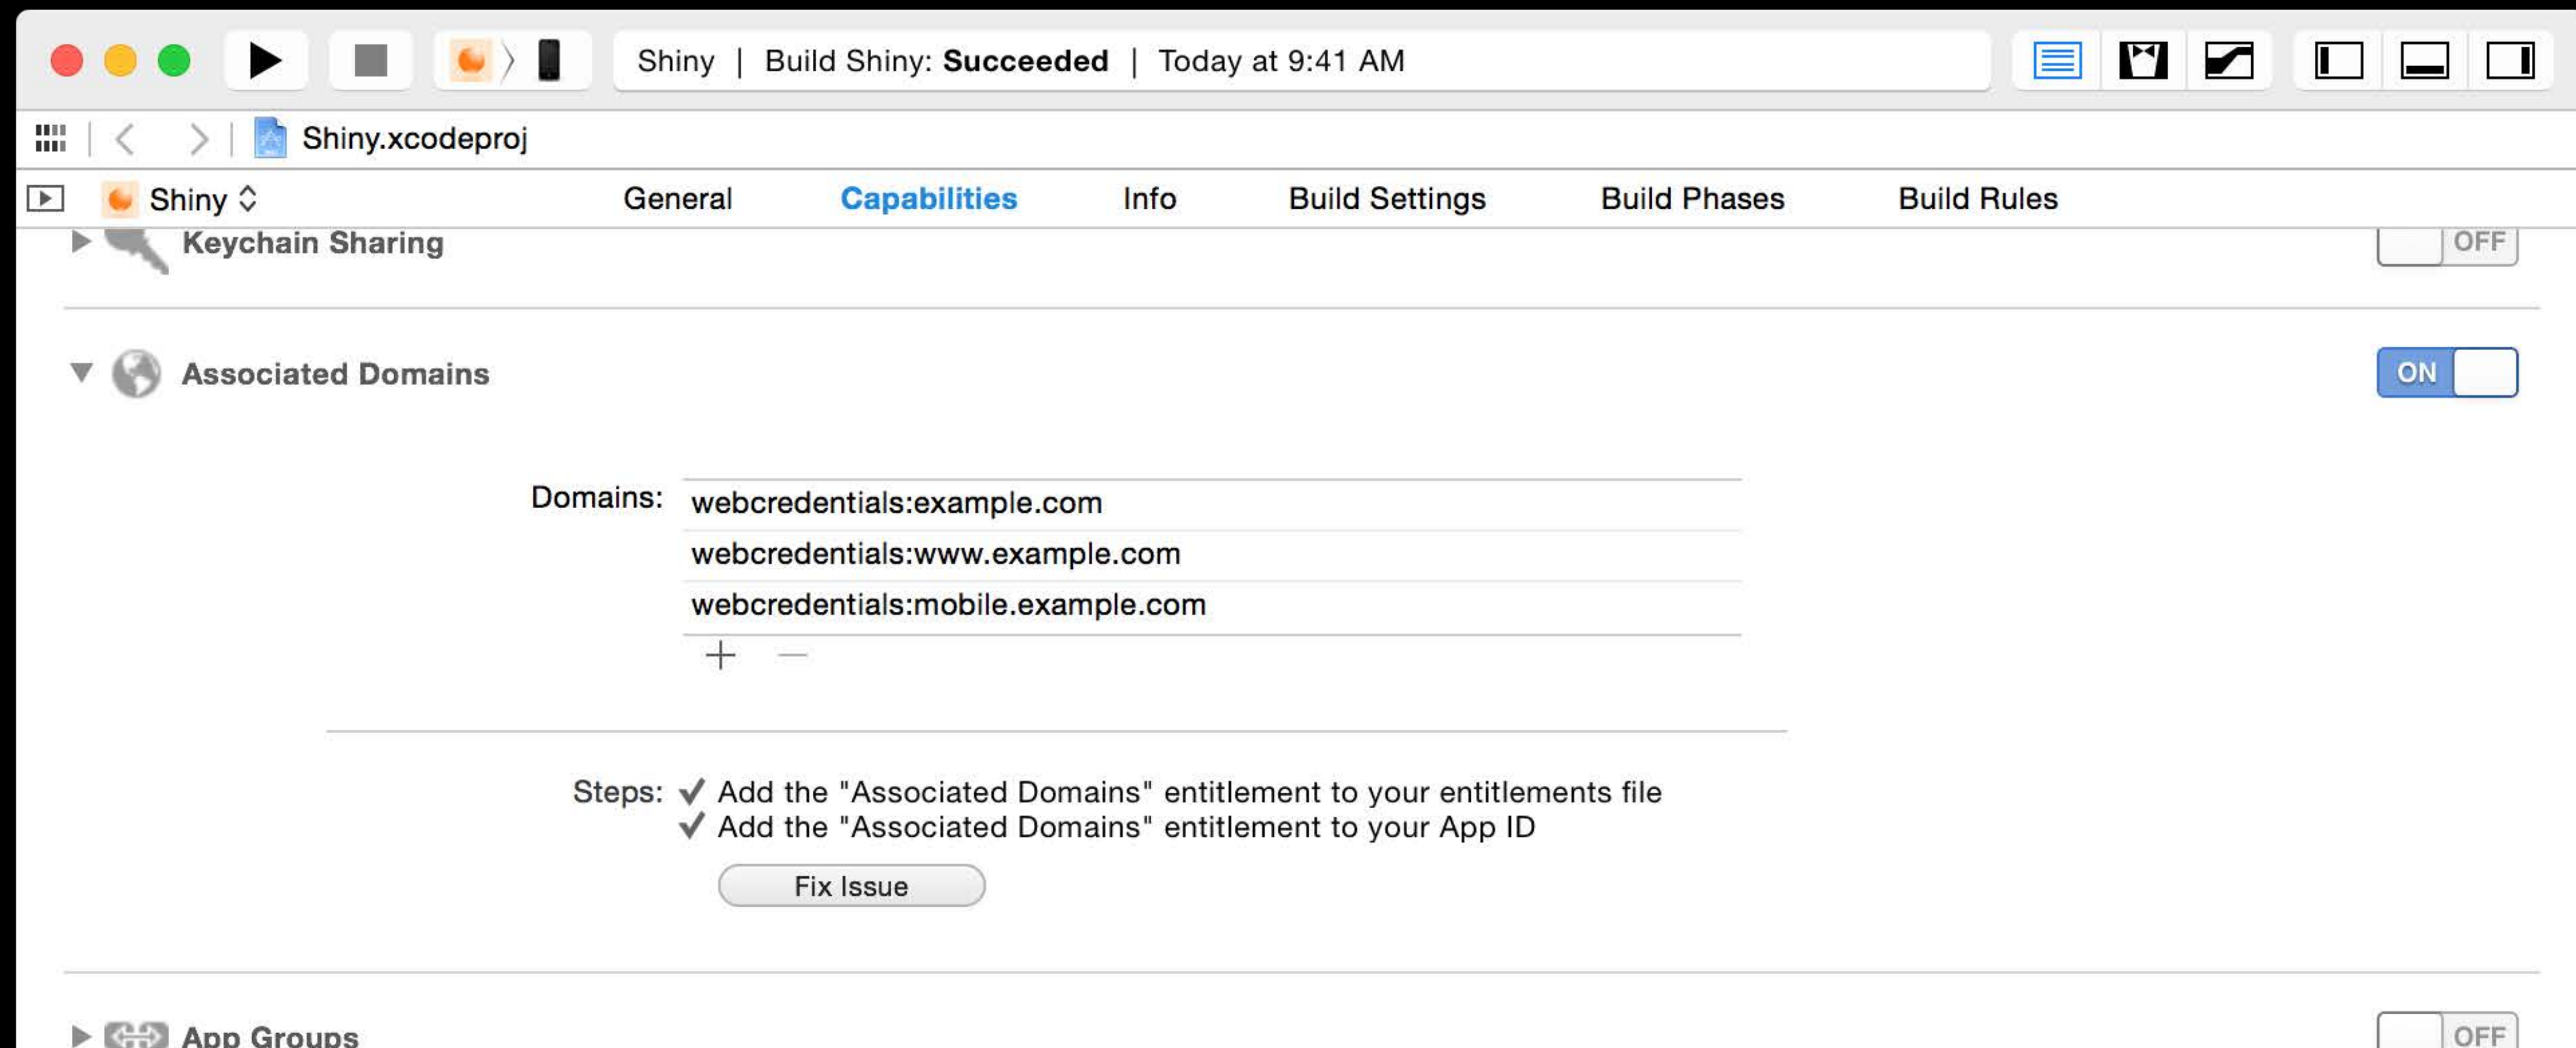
Shiny | Build Shiny: **Succeeded** | Today at 9:41 AM

Shiny.xcodeproj

Shiny

General Capabilities Info Build Settings Build Phases Build Rules

Keychain Sharing OFF

Associated Domains ON

Domains: webcredentials:example.com
webcredentials:www.example.com
webcredentials:mobile.example.com

+ —

Steps: ✓ Add the "Associated Domains" entitlement to your entitlements file
✓ Add the "Associated Domains" entitlement to your App ID

Fix Issue

App Groups OFF